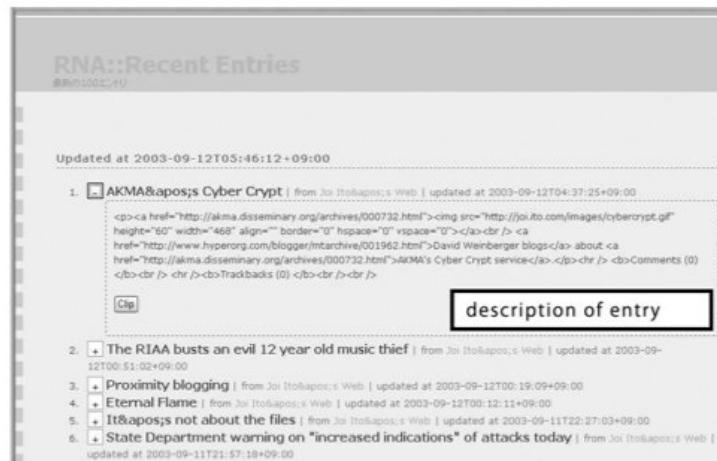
RNA::Recent Entries
最新の100エントリ

Updated at 2003-09-12T05:46:12+09:00

1. [-] AKMA&apos;s Cyber Crypt | from Joi Ito&apos;s Web | updated at 2003-09-12T04:37:25+09:00

<p><a href="http://akma.disseminary.org/archives/000732.html"><img src="http://joi.ito.com/images/cybercrypt.gif" height="60" width="468" align="" border="0" hspace="0" vspace="0"></a><br /> <a href="http://www.hyperorg.com/blogger/mtarchive/001962.html">David Weinberger blogs</a> about <a href="http://akma.disseminary.org/archives/000732.html">AKMA's Cyber Crypt service</a>.</p><hr /> <b>Comments (0)</b><br /> <hr /><b>Trackbacks (0) </b><br /><br />

Clip

description of entry

2. [+] The RIAA busts an evil 12 year old music thief | from Joi Ito&apos;s Web | updated at 2003-09-12T00:51:02+09:00
3. [+] Proximity blogging | from Joi Ito&apos;s Web | updated at 2003-09-12T00:19:09+09:00
4. [+] Eternal Flame | from Joi Ito&apos;s Web | updated at 2003-09-12T00:12:11+09:00
5. [+] It&apos;s not about the files | from Joi Ito&apos;s Web | updated at 2003-09-11T22:27:03+09:00
6. [+] State Department warning on "increased indications" of attacks today | from Joi Ito&apos;s Web | updated at 2003-09-11T21:57:18+09:00